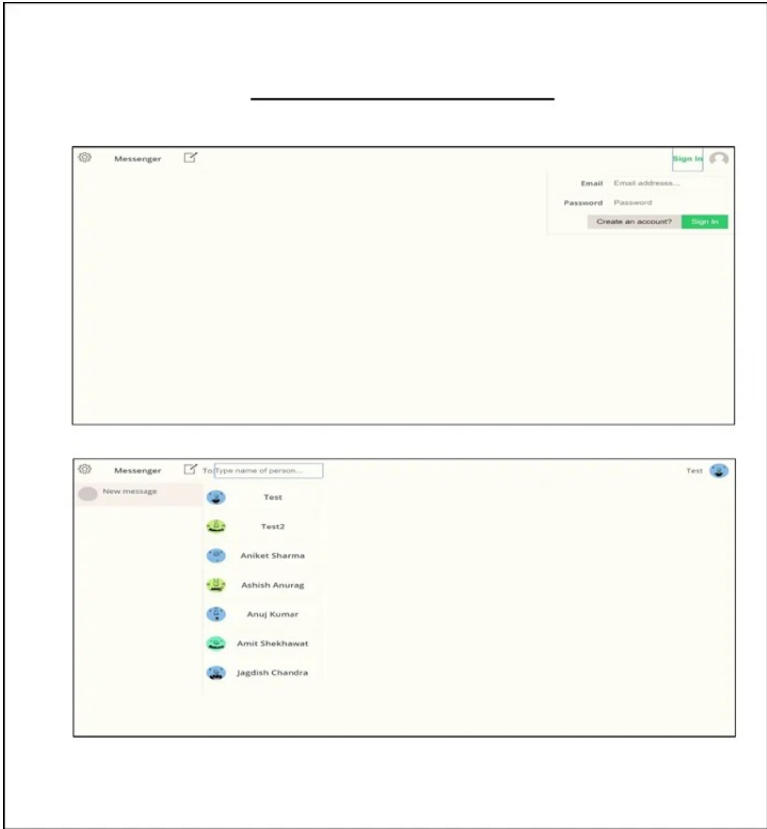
Messenger

Sign In

Email Email address...

Password Password

Create an account? Sign In

Messenger

To Type name of person...

Test

New message

Test

Test2

Aniket Sharma

Ashish Anurag

Anuj Kumar

Amit Shekhawat

Jagdish Chandra